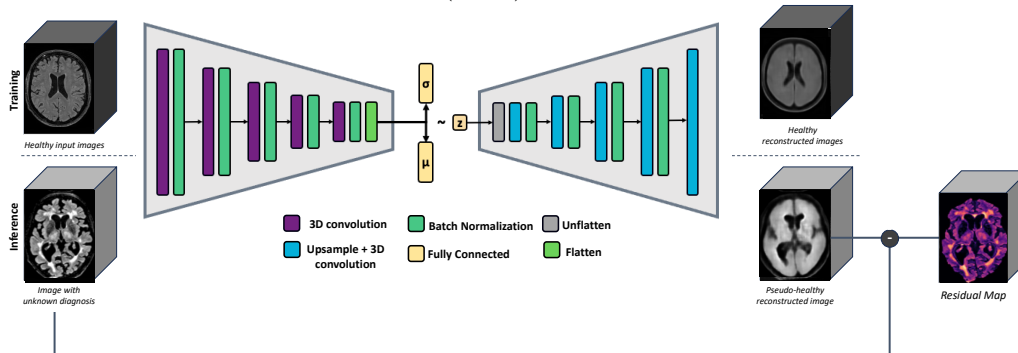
Training

Healthy input images

Inference

Image with unknown diagnosis

σ

~ z

μ

3D convolution

Upsample + 3D convolution

Batch Normalization

Fully Connected

Unflatten

Flatten

Healthy reconstructed images

Pseudo-healthy reconstructed image

-

Residual Map